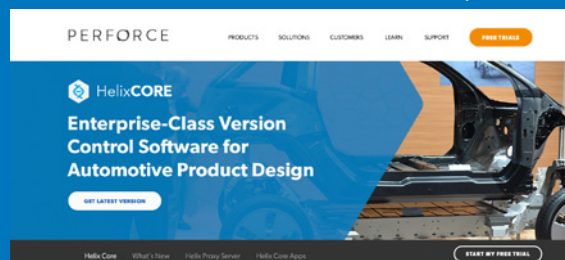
PERFORCE

PRODUCTS SOLUTIONS CUSTOMERS LEARN SUPPORT FREE TRIALS

HelixCORE

Enterprise-Class Version Control Software for Automotive Product Design

GET LATEST VERSION

Helix Core What's New Helix Proxy Server Helix Core Apps START MY FREE TRIAL